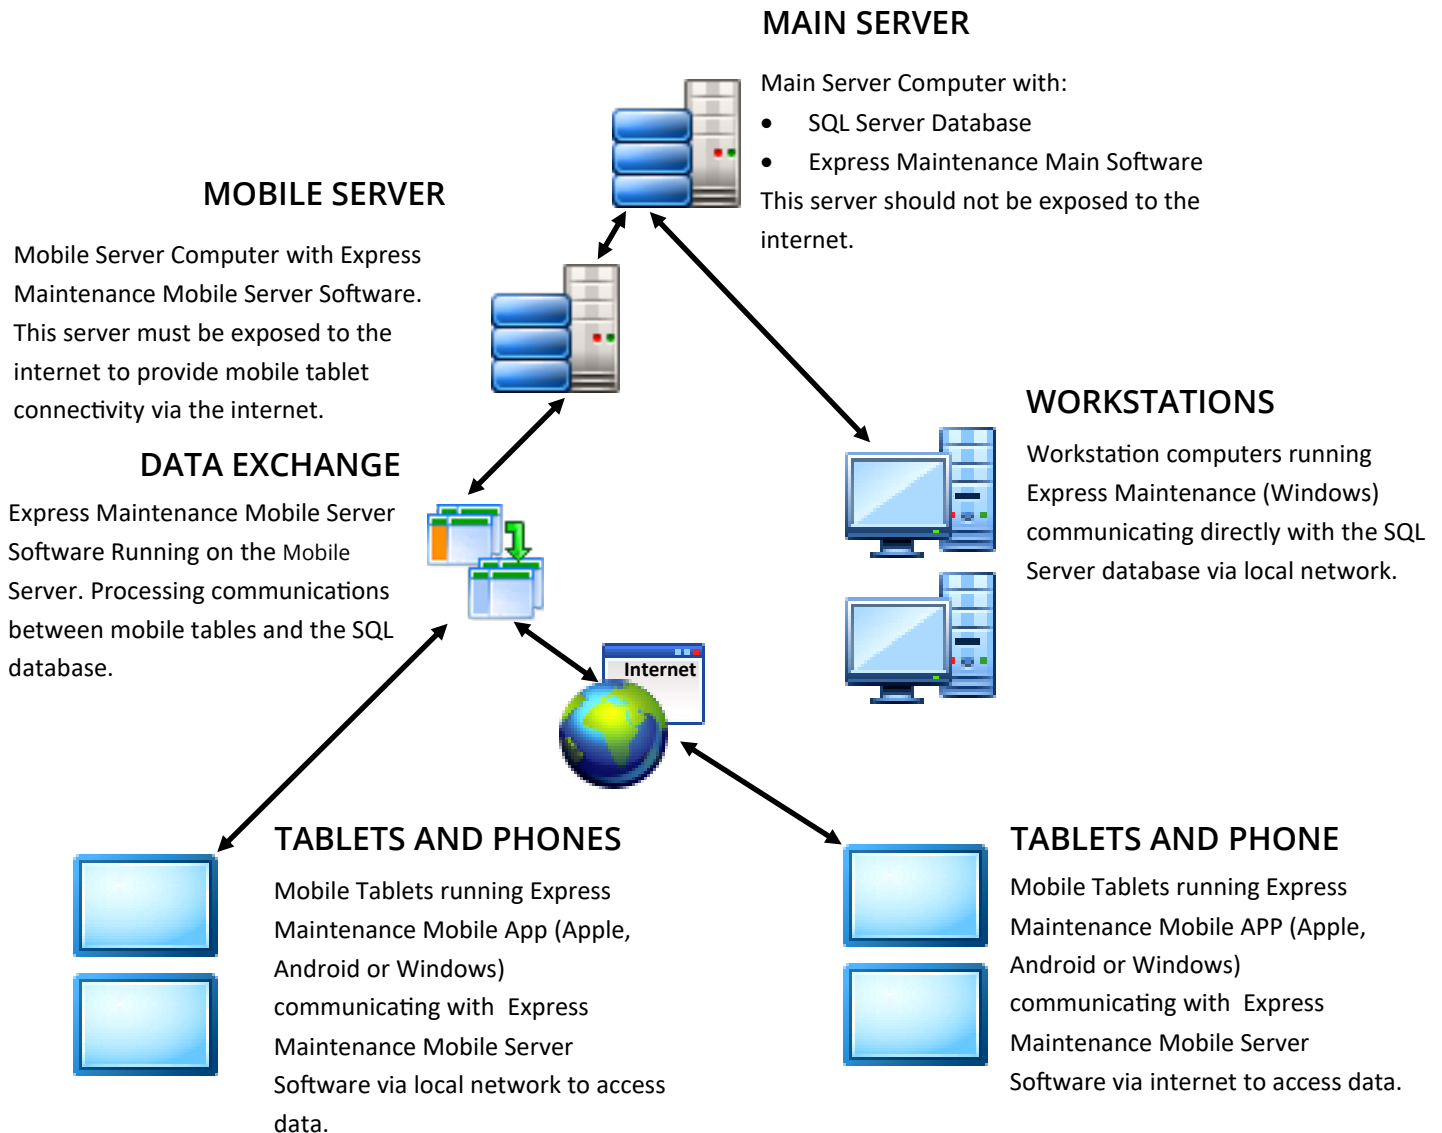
MAIN SERVER

Main Server Computer with:

- SQL Server Database
- Express Maintenance Main Software

This server should not be exposed to the internet.

MOBILE SERVER

Mobile Server Computer with Express Maintenance Mobile Server Software. This server must be exposed to the internet to provide mobile tablet connectivity via the internet.

DATA EXCHANGE

Express Maintenance Mobile Server Software Running on the Mobile Server. Processing communications between mobile tables and the SQL database.

WORKSTATIONS

Workstation computers running Express Maintenance (Windows) communicating directly with the SQL Server database via local network.

Internet

TABLETS AND PHONES

Mobile Tablets running Express Maintenance Mobile App (Apple, Android or Windows) communicating with Express Maintenance Mobile Server Software via local network to access data.

TABLETS AND PHONE

Mobile Tablets running Express Maintenance Mobile APP (Apple, Android or Windows) communicating with Express Maintenance Mobile Server Software via internet to access data.